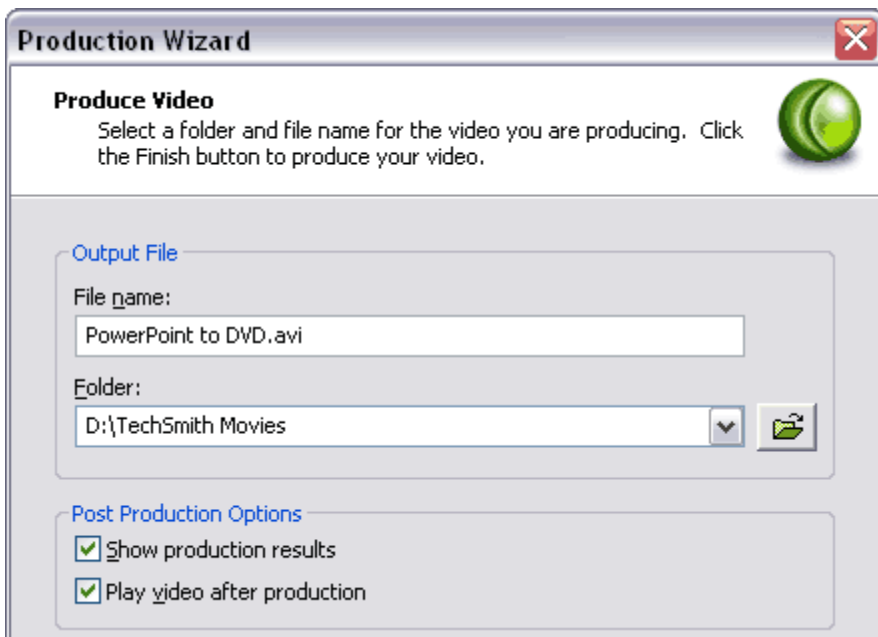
Production Wizard

Produce Video
Select a folder and file name for the video you are producing. Click the Finish button to produce your video.

Output File
File name:
PowerPoint to DVD.avi
Folder:
D:\TechSmith Movies

Post Production Options
Show production results
Play video after production